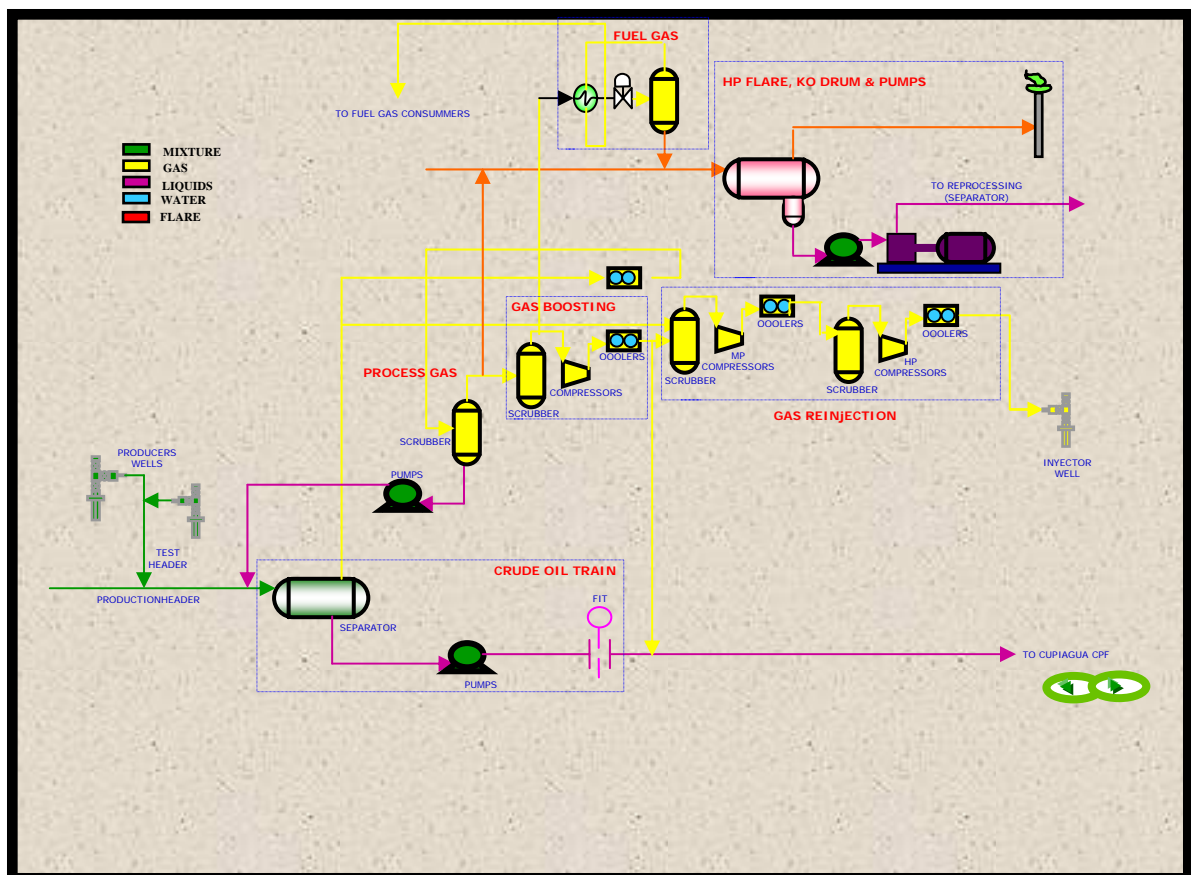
FUEL GAS

TO FUEL GAS CONSUMMERS

HP FLARE, KO DRUM & PUMPS

MIXTURE
GAS
LIQUIDS
WATER
FLARE

TO REPROCESSING (SEPARATOR)

GAS BOOSTING

OOOLERS

OOOLERS

OOOLERS

MP COMPRESSORS

SCRUBBER

HP COMPRESSORS

SCRUBBER

PROCESS GAS

COMPRESSORS

SCRUBBER

GAS REINJECTION

SCRUBBER

PRODUCERS WELLS

PUMPS

INYECTOR WELL

TEST HEADER

CRUDE OIL TRAIN

PRODUCTIONHEADER

SEPARATOR

FIT

TO CUPIAGUA CPF

PUMPS